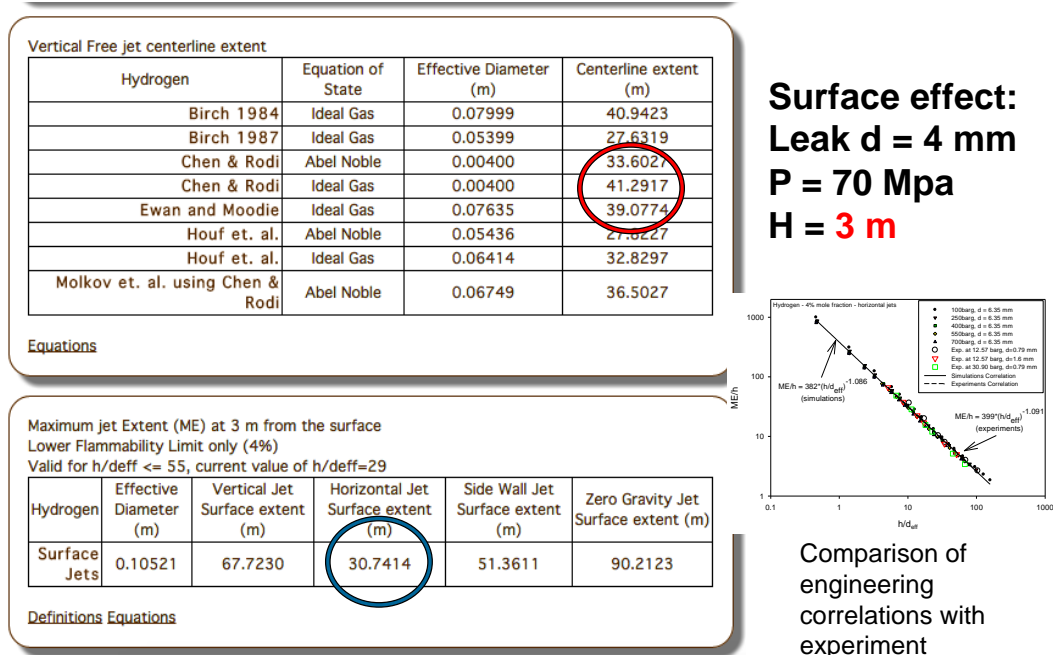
Vertical Free jet centerline extent

| Hydrogen | Equation of State | Effective Diameter (m) | Centerline extent (m) |
|---|---|---|---|
| Birch 1984 | Ideal Gas | 0.07999 | 40.9423 |
| Birch 1987 | Ideal Gas | 0.05399 | 27.6319 |
| Chen & Rodi | Abel Noble | 0.00400 | 33.6027 |
| Chen & Rodi | Ideal Gas | 0.00400 | 41.2917 |
| Ewan and Moodie | Ideal Gas | 0.07635 | 39.0774 |
| Houf et. al. | Abel Noble | 0.05436 | 27.8227 |
| Houf et. al. | Ideal Gas | 0.06414 | 32.8297 |
| Molkov et. al. using Chen & Rodi | Abel Noble | 0.06749 | 36.5027 |

Equations

Surface effect:
Leak d = 4 mm
P = 70 Mpa
H = 3 m

Maximum jet Extent (ME) at 3 m from the surface
Lower Flammability Limit only (4%)
Valid for h/deff <= 55, current value of h/deff=29

| Hydrogen | Effective Diameter (m) | Vertical Jet Surface extent (m) | Horizontal Jet Surface extent (m) | Side Wall Jet Surface extent (m) | Zero Gravity Jet Surface extent (m) |
|---|---|---|---|---|---|
| Surface Jets | 0.10521 | 67.7230 | 30.7414 | 51.3611 | 90.2123 |

Definitions Equations

Hydrogen - 4% mole fraction - horizontal jets
100barg, d = 6.35 mm
250barg, d = 6.35 mm
400barg, d = 6.35 mm
550barg, d = 6.35 mm
700barg, d = 6.35 mm
Exp. at 12.57 barg, d=0.79 mm
Exp. at 12.57 barg, d=1.6 mm
Exp. at 30.90 barg, d=0.79 mm
Simulations Correlation
Experiments Correlation
ME/h = 382*(h/d$_{eff}$)$^{-1.086}$
(simulations)
ME/h = 399*(h/d$_{eff}$)$^{-1.091}$
(experiments)
ME/h
h/d$_{eff}$
1000
100
10
1
0.1
1
10
100
1000

Comparison of engineering correlations with experiment